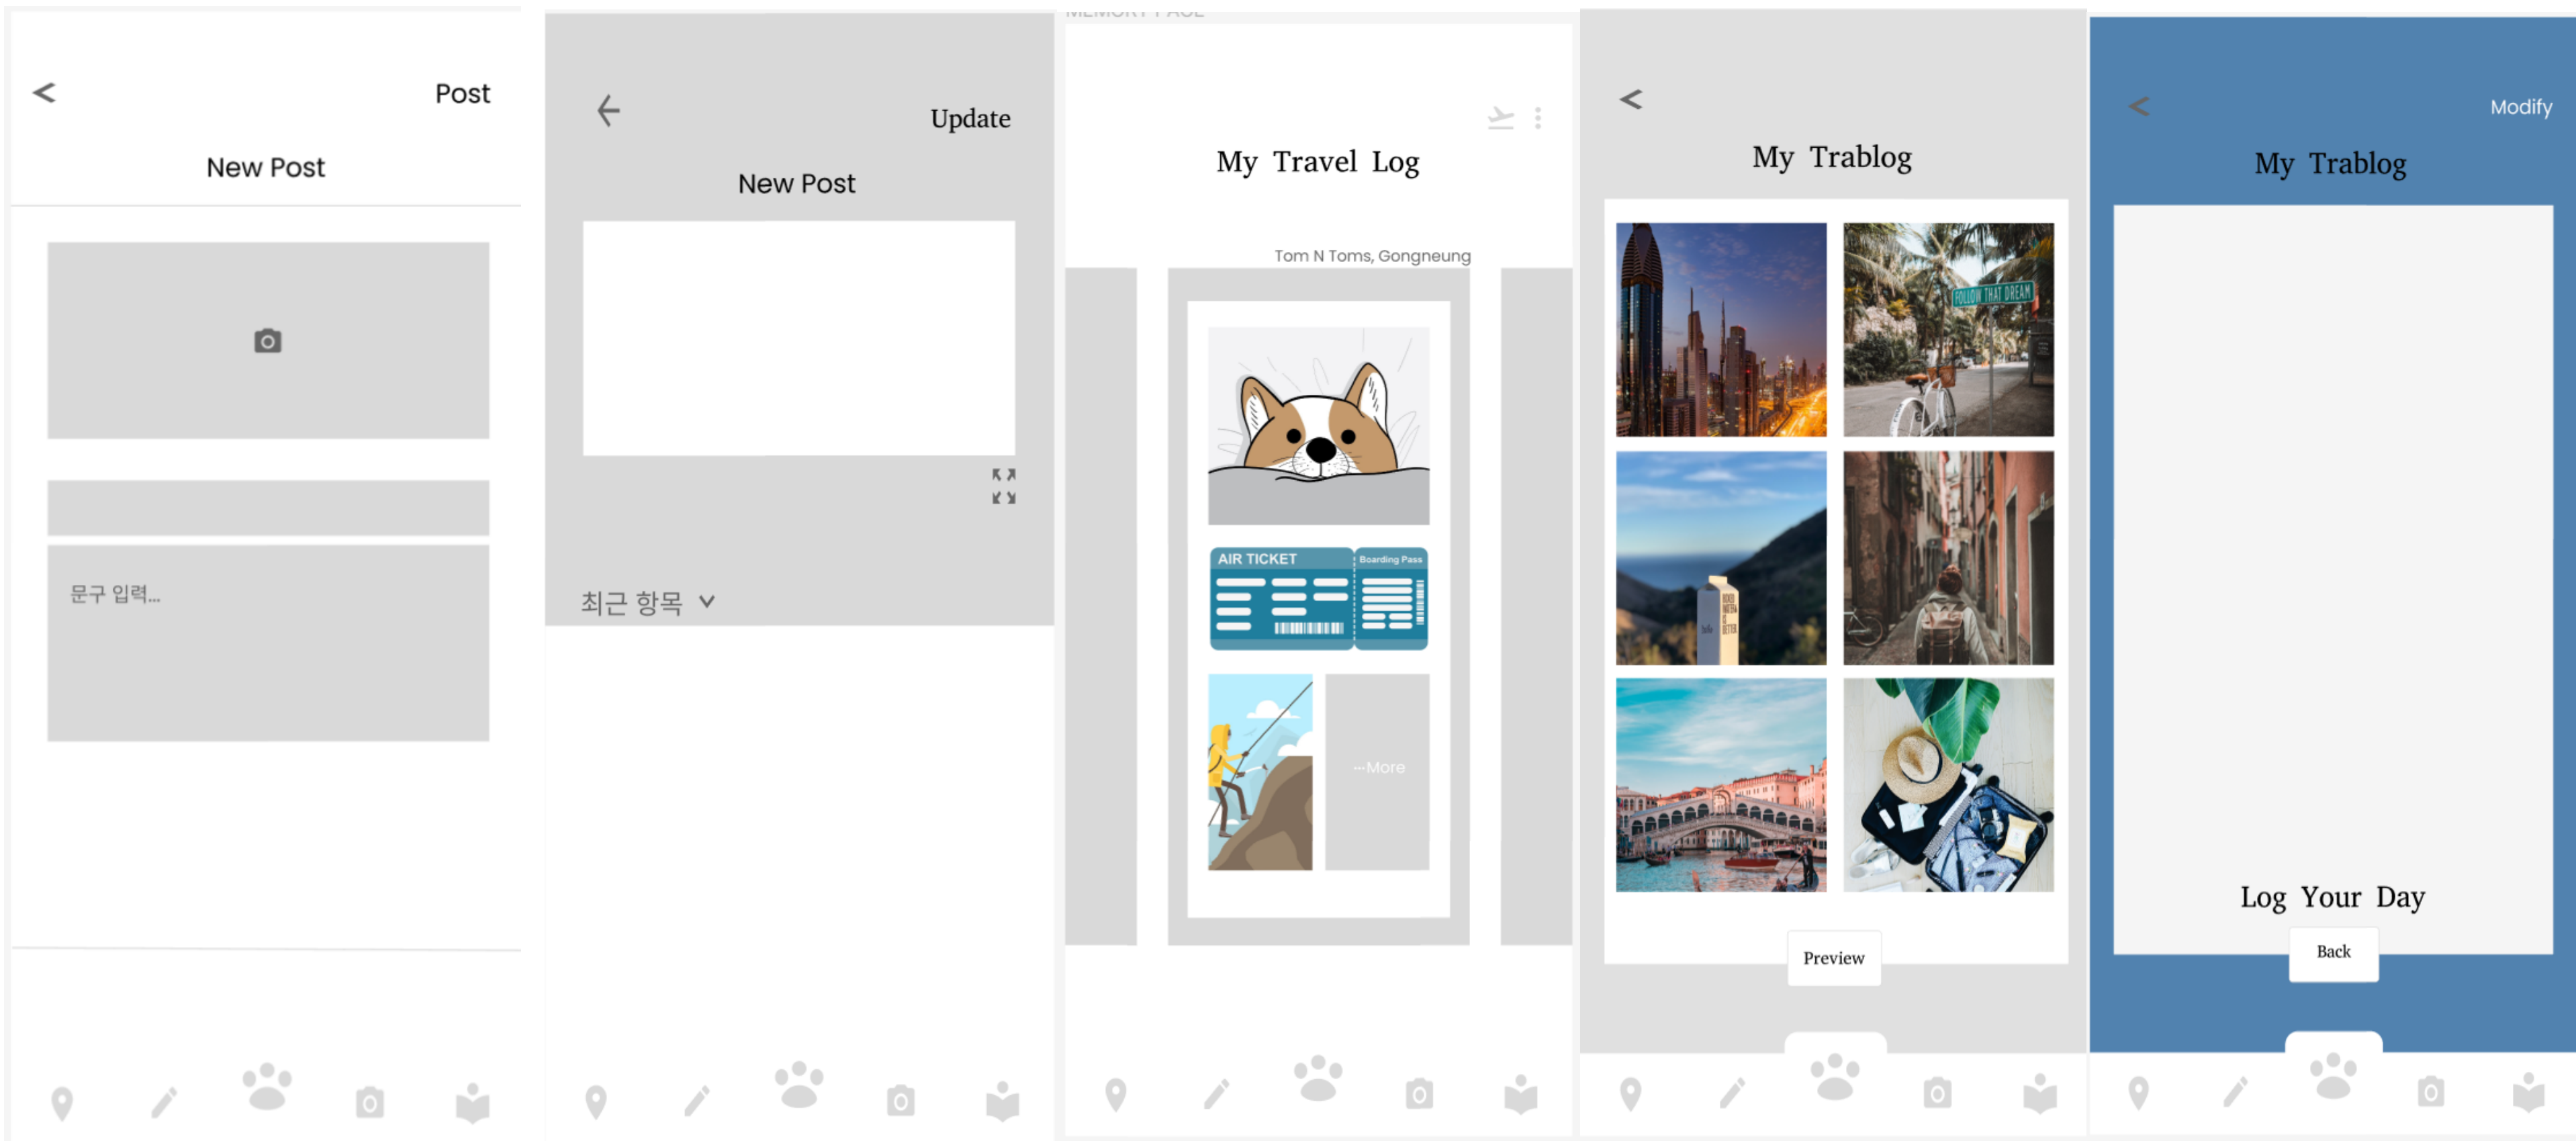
<

Post

New Post

문구 입력...

Update

New Post

최근 항목 ∨

MEMORY PAGE

My Travel Log

Tom N Toms, Gongneung

AIR TICKET

Boarding Pass

···More

<

My Trablog

FOLLOW THAT DREAM

Preview

<

Modify

My Trablog

Log Your Day

Back